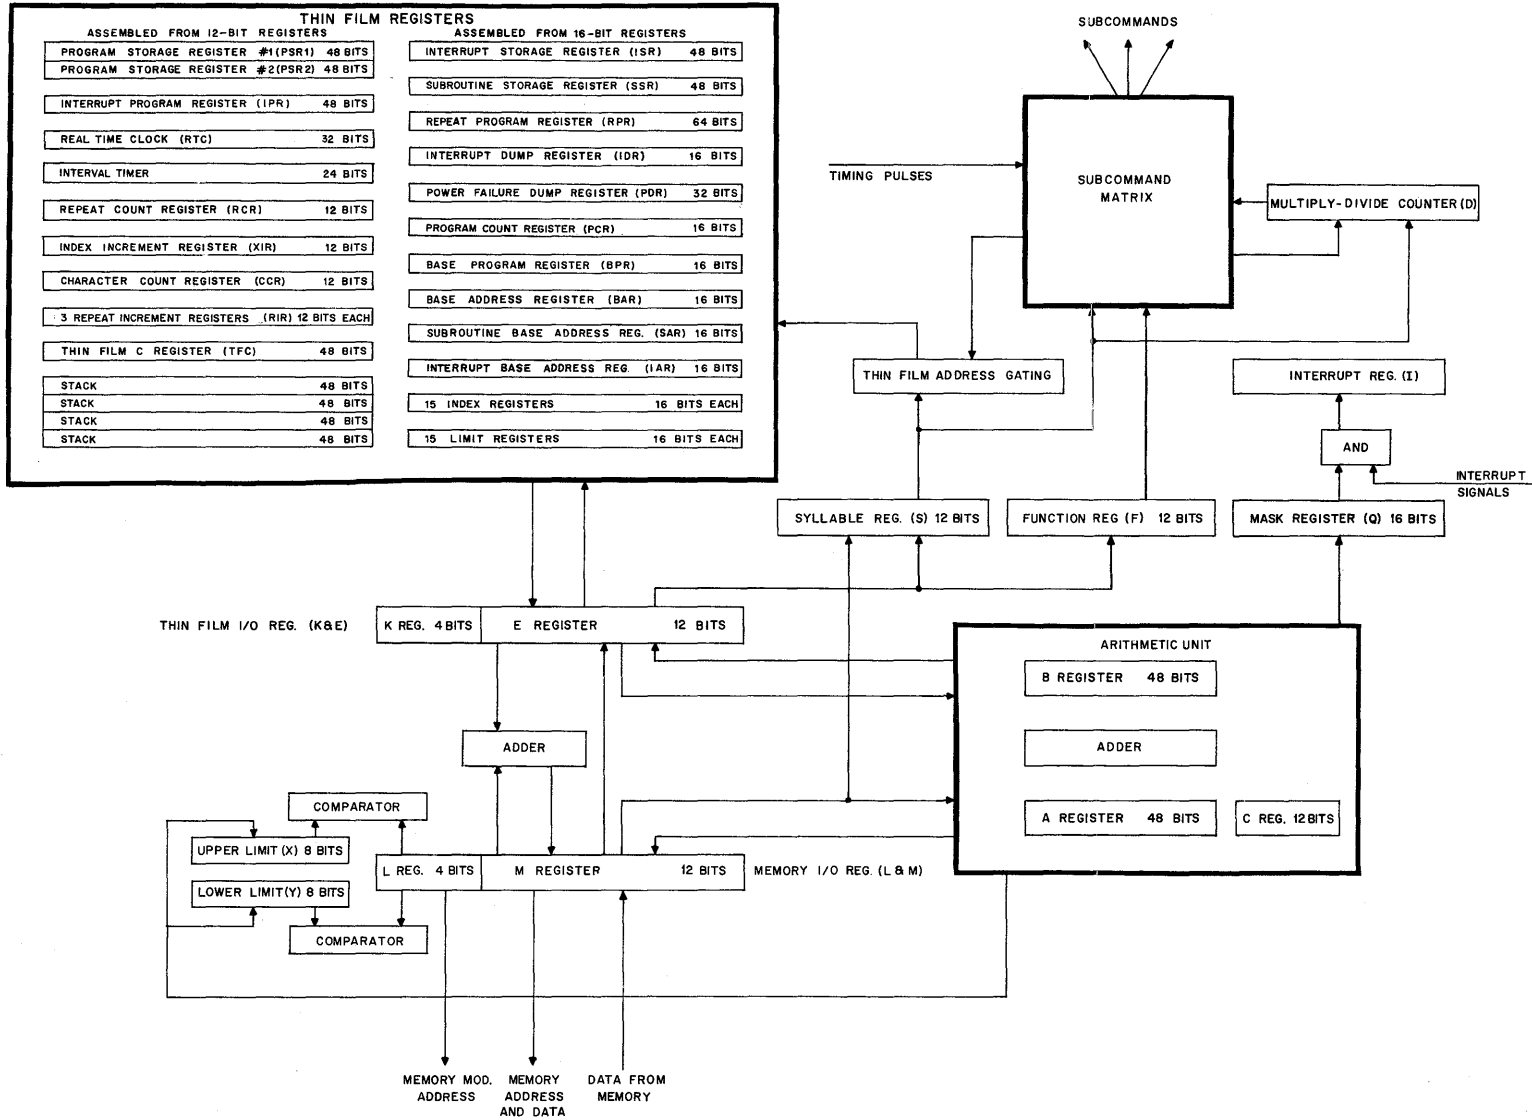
THIN FILM REGISTERS

ASSEMBLED FROM 12-BIT REGISTERS

PROGRAM STORAGE REGISTER #1(PSR1) 48 BITS
PROGRAM STORAGE REGISTER #2(PSR2) 48 BITS
INTERRUPT PROGRAM REGISTER (IPR) 48 BITS
REAL TIME CLOCK (RTC) 32 BITS
INTERVAL TIMER 24 BITS
REPEAT COUNT REGISTER (RCR) 12 BITS
INDEX INCREMENT REGISTER (XIR) 12 BITS
CHARACTER COUNT REGISTER (CCR) 12 BITS
3 REPEAT INCREMENT REGISTERS (RIR) 12 BITS EACH
THIN FILM C REGISTER (TFC) 48 BITS
STACK 48 BITS
STACK 48 BITS
STACK 48 BITS
STACK 48 BITS

ASSEMBLED FROM 16-BIT REGISTERS

INTERRUPT STORAGE REGISTER (ISR) 48 BITS
SUBROUTINE STORAGE REGISTER (SSR) 48 BITS
REPEAT PROGRAM REGISTER (RPR) 64 BITS
INTERRUPT DUMP REGISTER (IDR) 16 BITS
POWER FAILURE DUMP REGISTER (PDR) 32 BITS
PROGRAM COUNT REGISTER (PCR) 16 BITS
BASE PROGRAM REGISTER (BPR) 16 BITS
BASE ADDRESS REGISTER (BAR) 16 BITS
SUBROUTINE BASE ADDRESS REG. (SAR) 16 BITS
INTERRUPT BASE ADDRESS REG. (IAR) 16 BITS
15 INDEX REGISTERS 16 BITS EACH
15 LIMIT REGISTERS 16 BITS EACH

SUBCOMMANDS

TIMING PULSES

SUBCOMMAND MATRIX

MULTIPLY-DIVIDE COUNTER (D)

THIN FILM ADDRESS GATING

INTERRUPT REG. (I)

AND

INTERRUPT SIGNALS

SYLLABLE REG. (S) 12 BITS

FUNCTION REG (F) 12 BITS

MASK REGISTER (Q) 16 BITS

THIN FILM I/O REG. (K&E)

K REG. 4 BITS

E REGISTER 12 BITS

ARITHMETIC UNIT

B REGISTER 48 BITS

ADDER

A REGISTER 48 BITS

C REG. 12 BITS

ADDER

COMPARATOR

UPPER LIMIT (X) 8 BITS

LOWER LIMIT(Y) 8 BITS

COMPARATOR

L REG. 4 BITS

M REGISTER 12 BITS

MEMORY I/O REG. (L & M)

MEMORY MOD. ADDRESS

MEMORY ADDRESS AND DATA

DATA FROM MEMORY